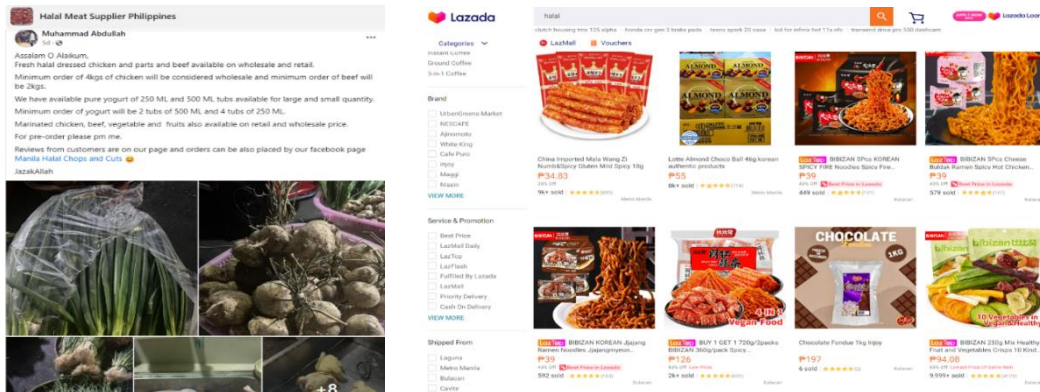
Halal Meat Supplier Philippines

Muhammad Abdullah
5d ·

Assalam O Alaikum,
Fresh halal dressed chicken and parts and beef available on wholesale and retail.

Minimum order of 4kgs of chicken will be considered wholesale and minimum order of beef will be 2kgs.

We have available pure yogurt of 250 ML and 500 ML tubs available for large and small quantity.

Minimum order of yogurt will be 2 tubs of 500 ML and 4 tubs of 250 ML.

Marinated chicken, beef, vegetable and fruits also available on retail and wholesale price.

For pre-order please pm me.

Reviews from customers are on our page and orders can be also placed by our facebook page Manila Halal Chops and Cuts 😊

JazakAllah

+8

Lazada

halal

Lazada Loan

Categories
Instant Coffee
Ground Coffee
3-in-1 Coffee

Brand
UrbanGreens Market
NESCAFE
Ajinomoto
White King
Cafe Puro
Holy
Maggi
Nissin
VIEW MORE

Service & Promotion
Best Price
LazMall Daily
LazTop
LazFlash
Fulfilled By Lazada
LazMall
Priority Delivery
Cash On Delivery
VIEW MORE

Shipped From
Laguna
Metro Manila
Bulacan
Cavite

LazMall
Vouchers

China Imported Mala Wang Zi Numb&Spicy Gluten Mild Spicy 10g
₱34.83
9k+ sold

Lotte Almond Choco Ball 46g korean authentic products
₱55
8k+ sold

BIBIZAN 5Pcs KOREAN SPICY FIRE Noodles Spicy Fire...
₱39
449 sold

BIBIZAN 5Pcs Cheese Buldak Ramen Spicy Hot Chicken...
₱39
579 sold

BIBIZAN KOREAN Jjajang Ramen Noodles Jjajangmyeon...
₱39
592 sold

BUY 1 GET 1 720g/2packs BIBIZAN 360g/pack Spicy...
₱126
2k+ sold

CHOCOLATE
Chocolate Fondue 1kg Injoy
₱197
6 sold

BIBIZAN 230g Mix Healthy Fruit and Vegetables Crisps 10 Kind...
₱94.08
9,999+ sold